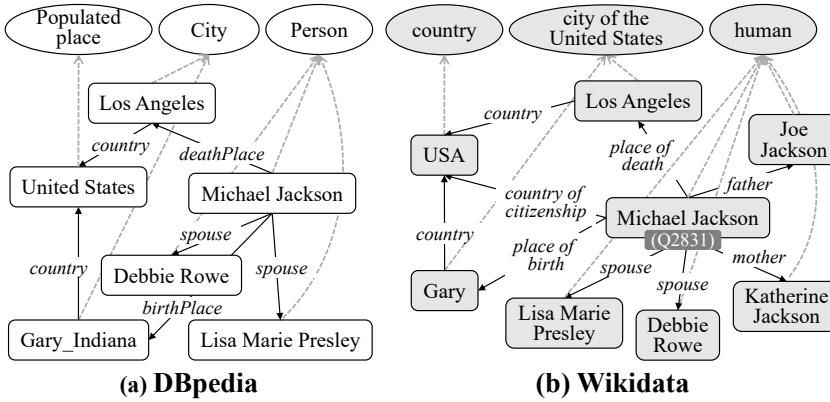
Populated place
City
Person
Los Angeles
country
deathPlace
United States
Michael Jackson
spouse
country
Debbie Rowe
spouse
birthPlace
Gary_Indiana
Lisa Marie Presley
(a) DBpedia

country
city of the United States
human
Los Angeles
country
USA
place of death
Joe Jackson
country of citizenship
father
Michael Jackson
(Q2831)
country
place of birth
spouse
mother
Gary
spouse
Lisa Marie Presley
Debbie Rowe
Katherine Jackson
(b) Wikidata